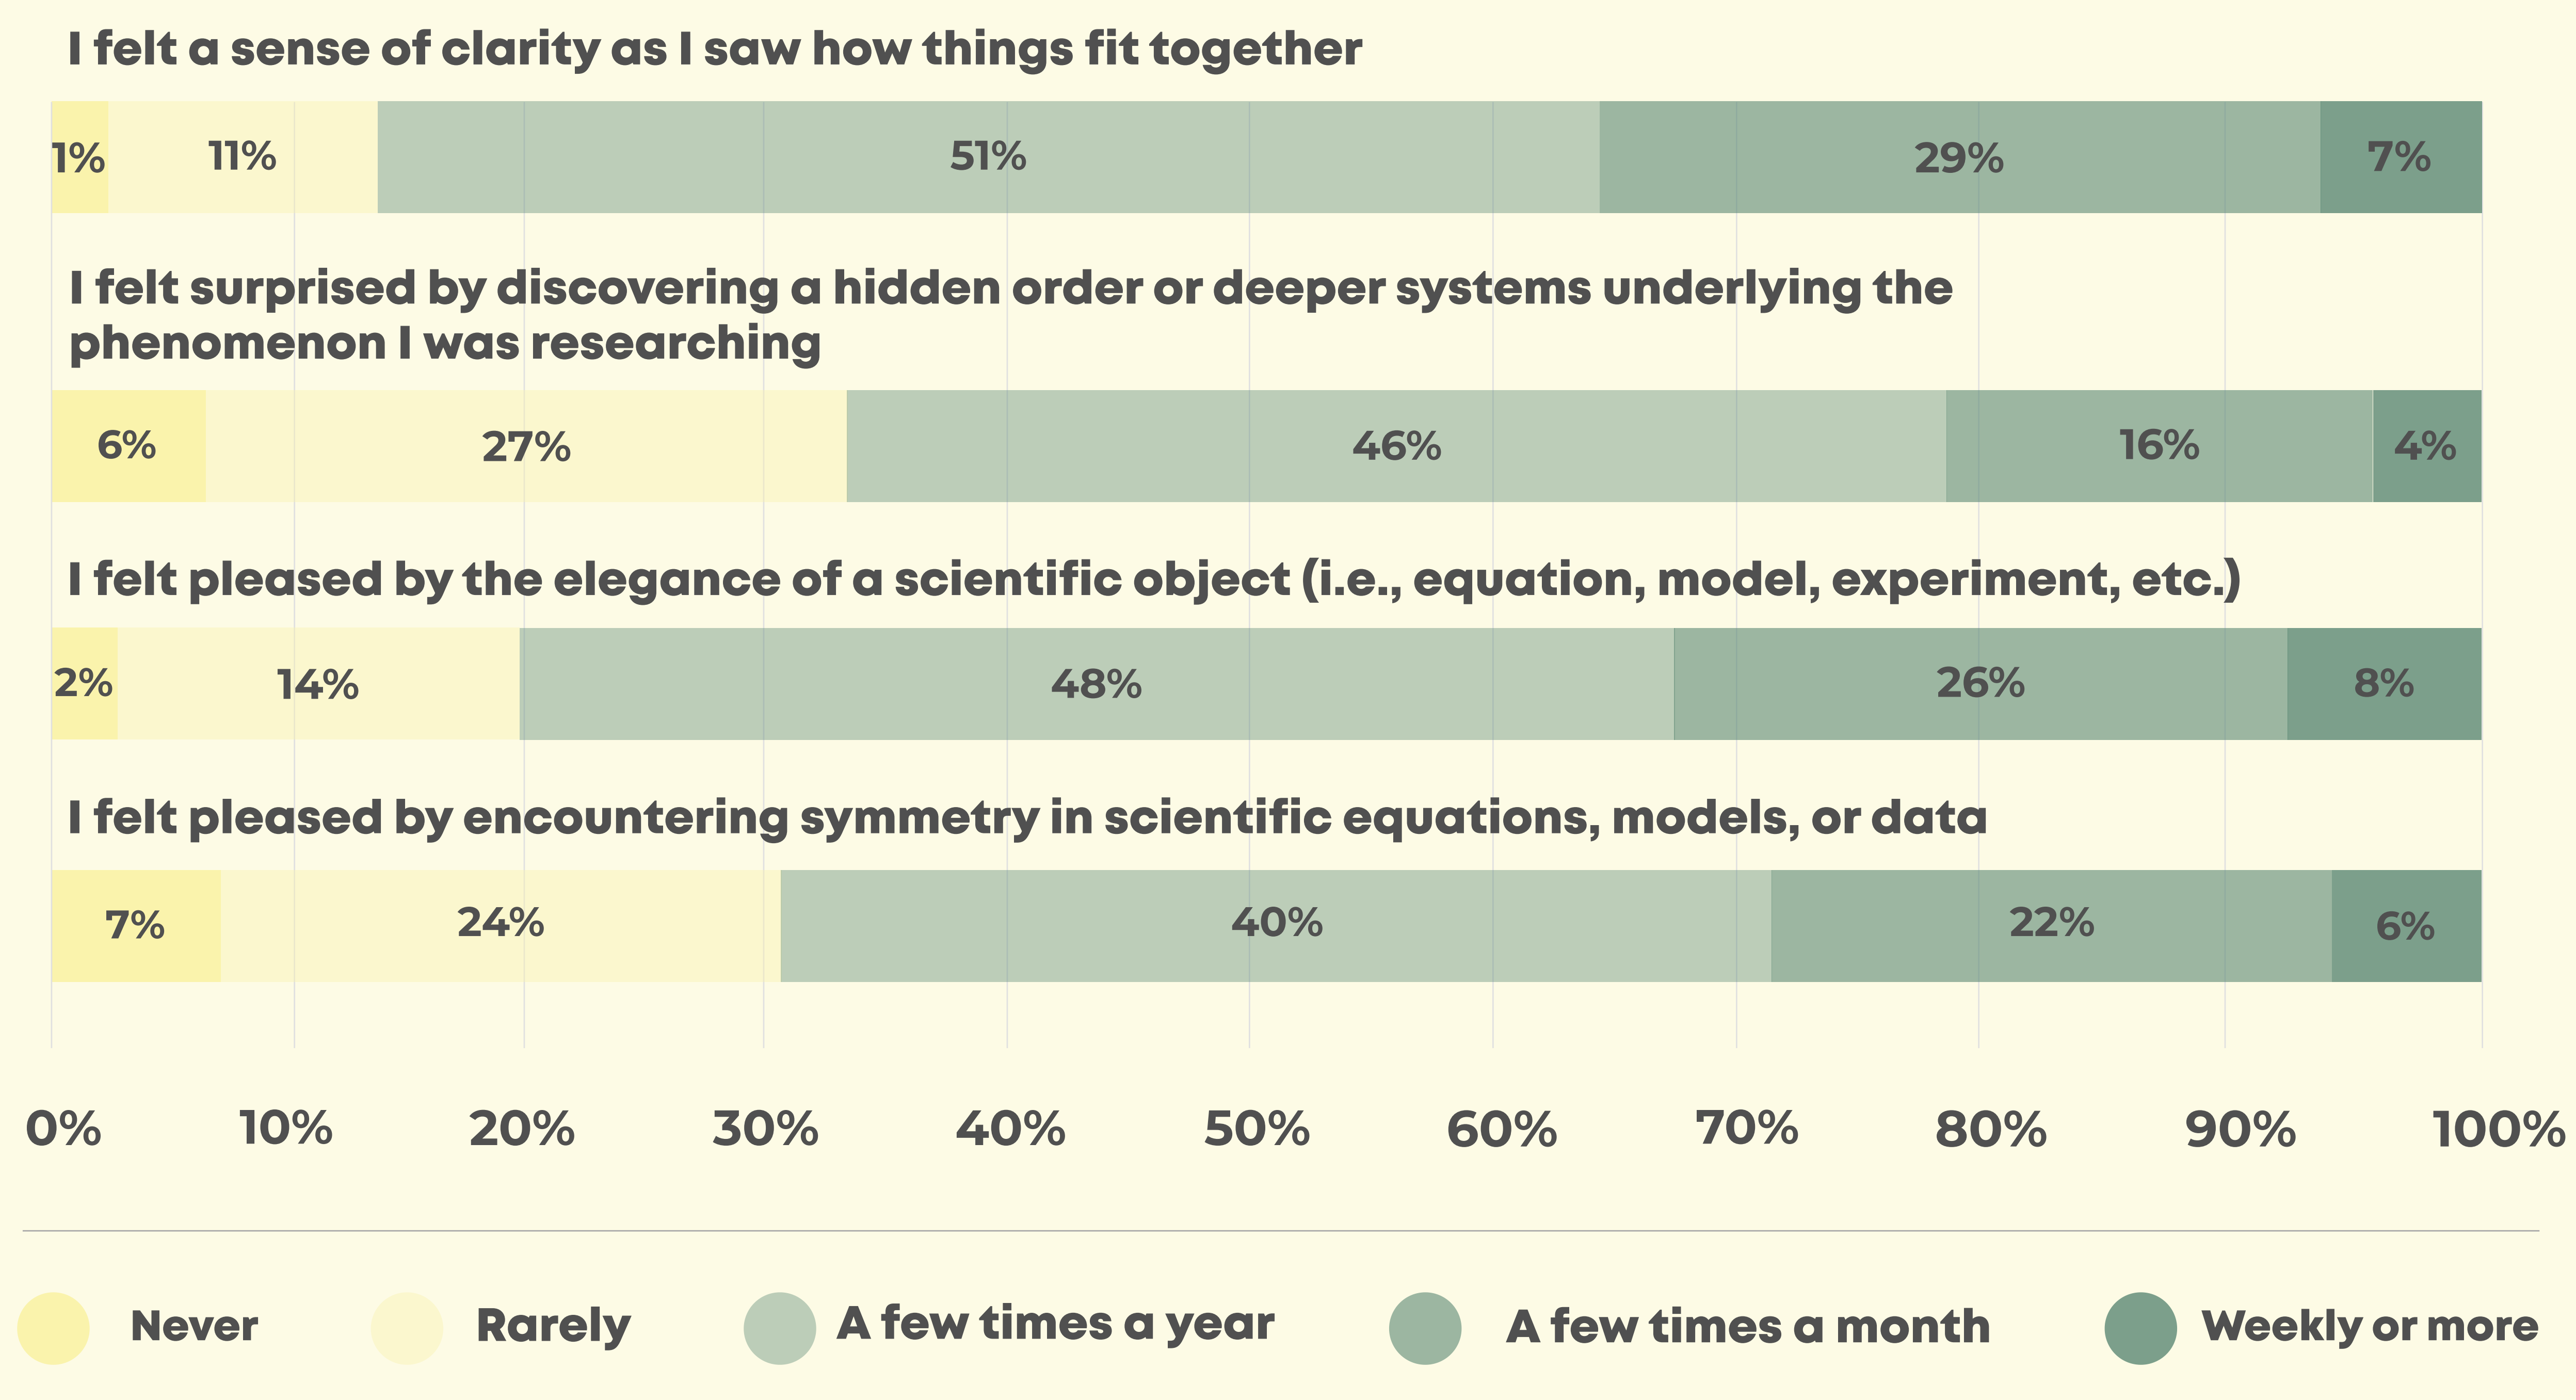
I felt a sense of clarity as I saw how things fit together

1% 11% 51% 29% 7%

I felt surprised by discovering a hidden order or deeper systems underlying the phenomenon I was researching

6% 27% 46% 16% 4%

I felt pleased by the elegance of a scientific object (i.e., equation, model, experiment, etc.)

2% 14% 48% 26% 8%

I felt pleased by encountering symmetry in scientific equations, models, or data

7% 24% 40% 22% 6%

0% 10% 20% 30% 40% 50% 60% 70% 80% 90% 100%

Never Rarely A few times a year A few times a month Weekly or more